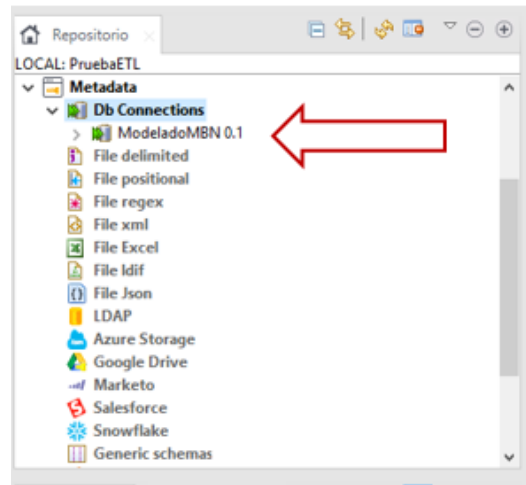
Repositorio

LOCAL: PruebaETL

Metadata
Db Connections
ModeladoMBN 0.1
File delimited
File positional
File regex
File xml
File Excel
File ldif
File Json
LDAP
Azure Storage
Google Drive
Marketo
Salesforce
Snowflake
Generic schemas